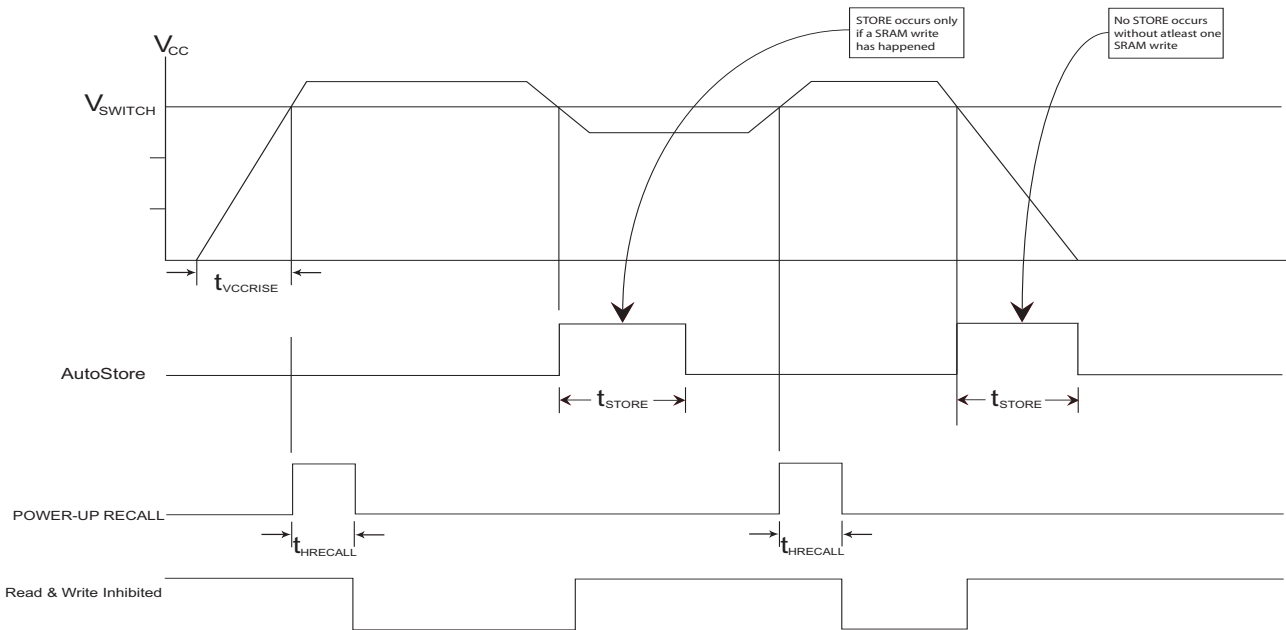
STORE occurs only if a SRAM write has happened

No STORE occurs without atleast one SRAM write

$V_{CC}$

$V_{SWITCH}$

$t_{VCCRISE}$

AutoStore

$t_{STORE}$

$t_{STORE}$

POWER-UP RECALL

$t_{HRECALL}$

$t_{HRECALL}$

Read & Write Inhibited